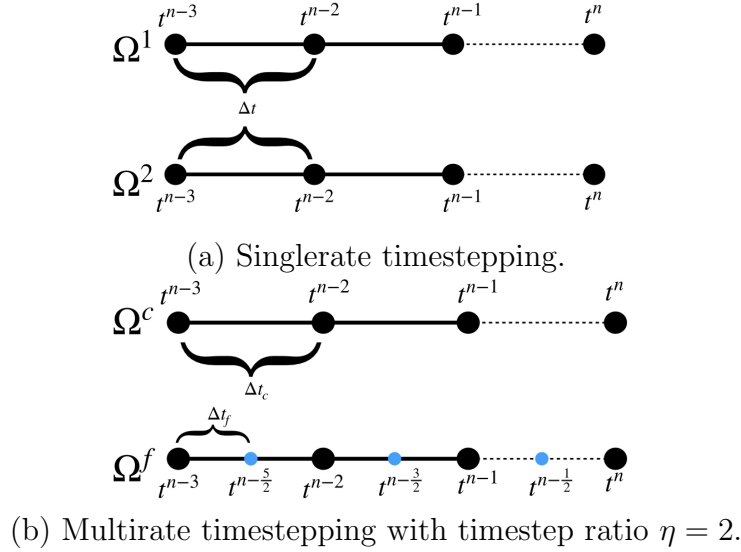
$\Omega^1$ $t^{n-3}$ $t^{n-2}$ $t^{n-1}$ $t^n$

$\Delta t$

$\Omega^2$ $t^{n-3}$ $t^{n-2}$ $t^{n-1}$ $t^n$

(a) Singlerate timestepping.

$\Omega^c$ $t^{n-3}$ $t^{n-2}$ $t^{n-1}$ $t^n$

$\Delta t_c$

$\Delta t_f$

$\Omega^f$ $t^{n-3}$ $t^{n-\frac{5}{2}}$ $t^{n-2}$ $t^{n-\frac{3}{2}}$ $t^{n-1}$ $t^{n-\frac{1}{2}}$ $t^n$

(b) Multirate timestepping with timestep ratio $\eta = 2$.